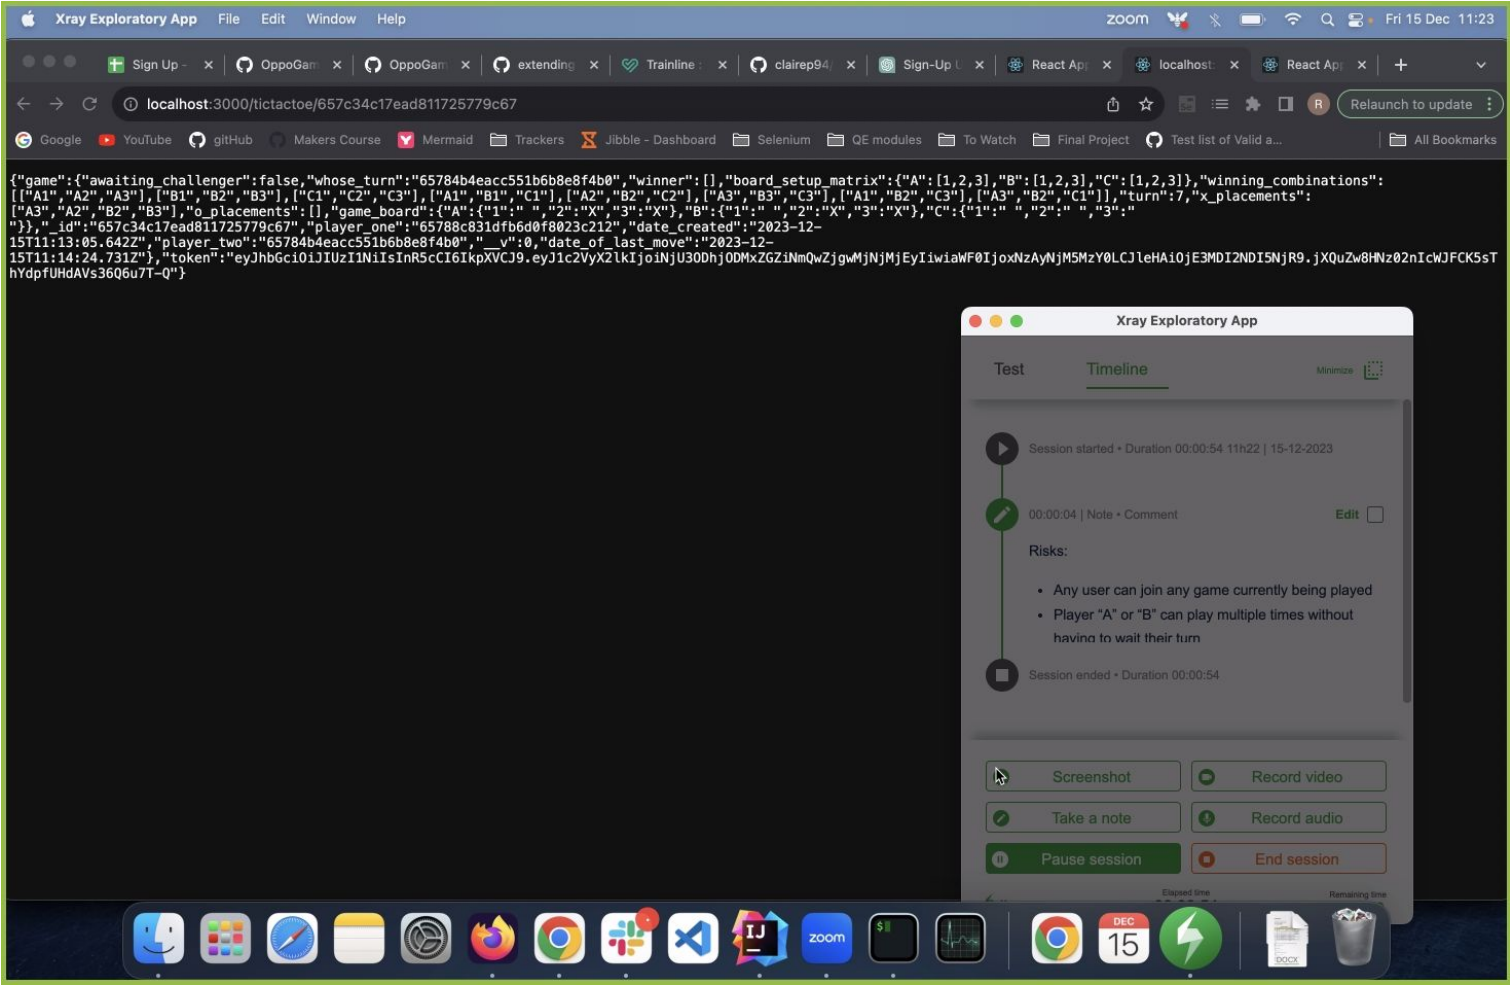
Xray Exploratory App File Edit Window Help
zoom Fri 15 Dec 11:23

Sign Up - | OppoGam | OppoGam | extending | Trainline | clairep94 | Sign-Up | React App | localhost | React App

localhost:3000/tictactoe/657c34c17ead811725779c67

Relaunch to update

Google YouTube gitHub Makers Course Mermaid Trackers Jibble - Dashboard Selenium QE modules To Watch Final Project Test list of Valid a... All Bookmarks

{"game":{"awaiting_challenger":false,"whose_turn":"65784b4eacc551b6b8e8f4b0","winner":[],"board_setup_matrix":{"A":[1,2,3],"B":[1,2,3],"C":[1,2,3]},"winning_combinations":[["A1","A2","A3"],["B1","B2","B3"],["C1","C2","C3"],["A1","B1","C1"],["A2","B2","C2"],["A3","B3","C3"],["A1","B2","C3"],["A3","B2","C1"]],"turn":7,"x_placements":["A3","A2","B2","B3"],"o_placements":[],"game_board":{"A":{"1":" ","2":"X","3":"X"},"B":{"1":" ","2":"X","3":"X"},"C":{"1":" ","2":" ","3":" "}},"_id":"657c34c17ead811725779c67","player_one":"65788c831dfb6d0f8023c212","date_created":"2023-12-15T11:13:05.642Z","player_two":"65784b4eacc551b6b8e8f4b0","__v":0,"date_of_last_move":"2023-12-15T11:14:24.731Z"},"token":"eyJhbGciOiJIUzI1NiIsInR5cCI6IkpXVCJ9.eyJ1c2VyX2lkIjoiNjU3ODhjODMxZGZiNmQwZjgwMjNjMjEyIiwiaWF0IjoxNzAyNjM5MzY0LCJleHAiOjE3MDI2NDI5NjR9.jXQuZw8HNz02nIcWJFCK5sThYdpfUHdAVs36Q6u7T-Q"}

Xray Exploratory App
Test Timeline Minimize

Session started • Duration 00:00:54 11h22 | 15-12-2023

00:00:04 | Note • Comment Edit

Risks:

• Any user can join any game currently being played
• Player "A" or "B" can play multiple times without having to wait their turn

Session ended • Duration 00:00:54

Screenshot Record video
Take a note Record audio
Pause session End session
Elapsed time Remaining time

DEC 15